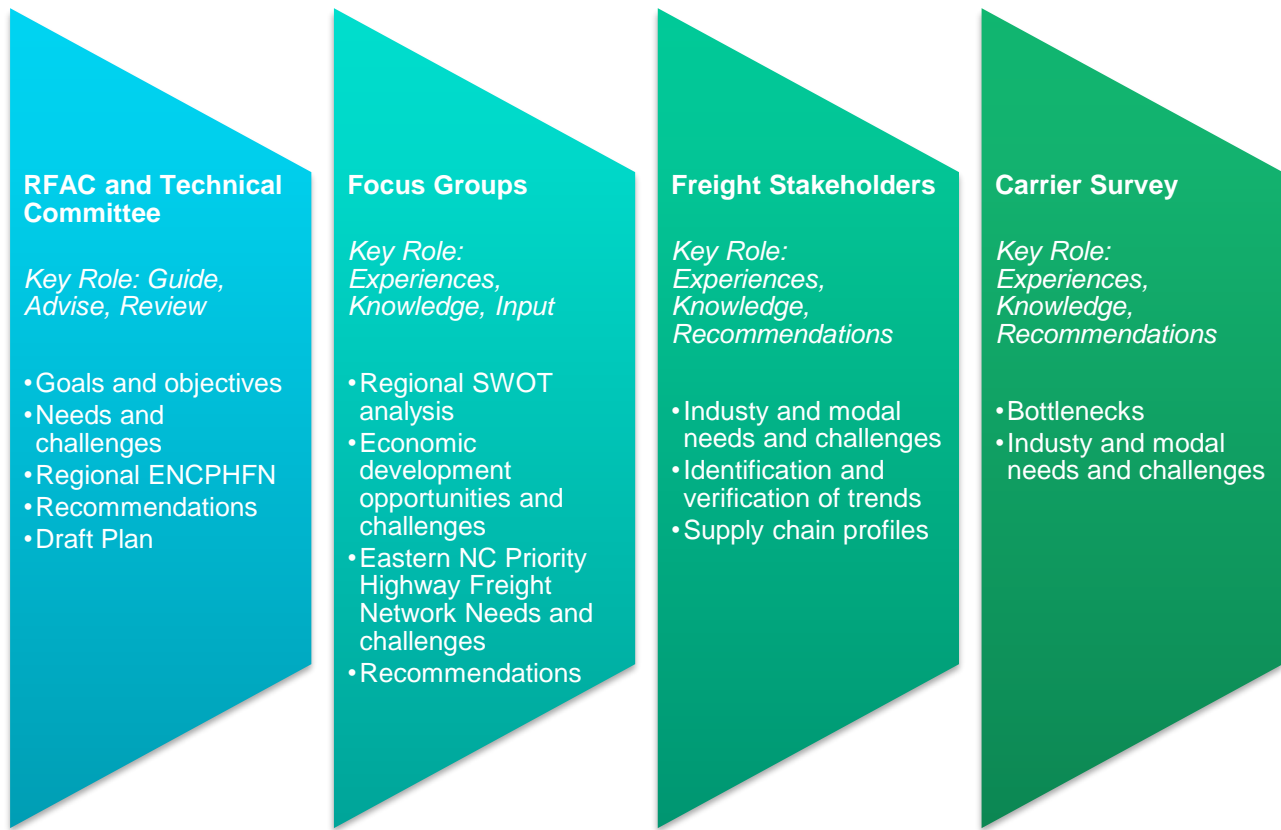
RFAC and Technical Committee

Key Role: Guide, Advise, Review

•Goals and objectives
•Needs and challenges
•Regional ENCPHFN
•Recommendations
•Draft Plan

Focus Groups

Key Role: Experiences, Knowledge, Input

•Regional SWOT analysis
•Economic development opportunities and challenges
•Eastern NC Priority Highway Freight Network Needs and challenges
•Recommendations

Freight Stakeholders

Key Role: Experiences, Knowledge, Recommendations

•Industy and modal needs and challenges
•Identification and verification of trends
•Supply chain profiles

Carrier Survey

Key Role: Experiences, Knowledge, Recommendations

•Bottlenecks
•Industy and modal needs and challenges